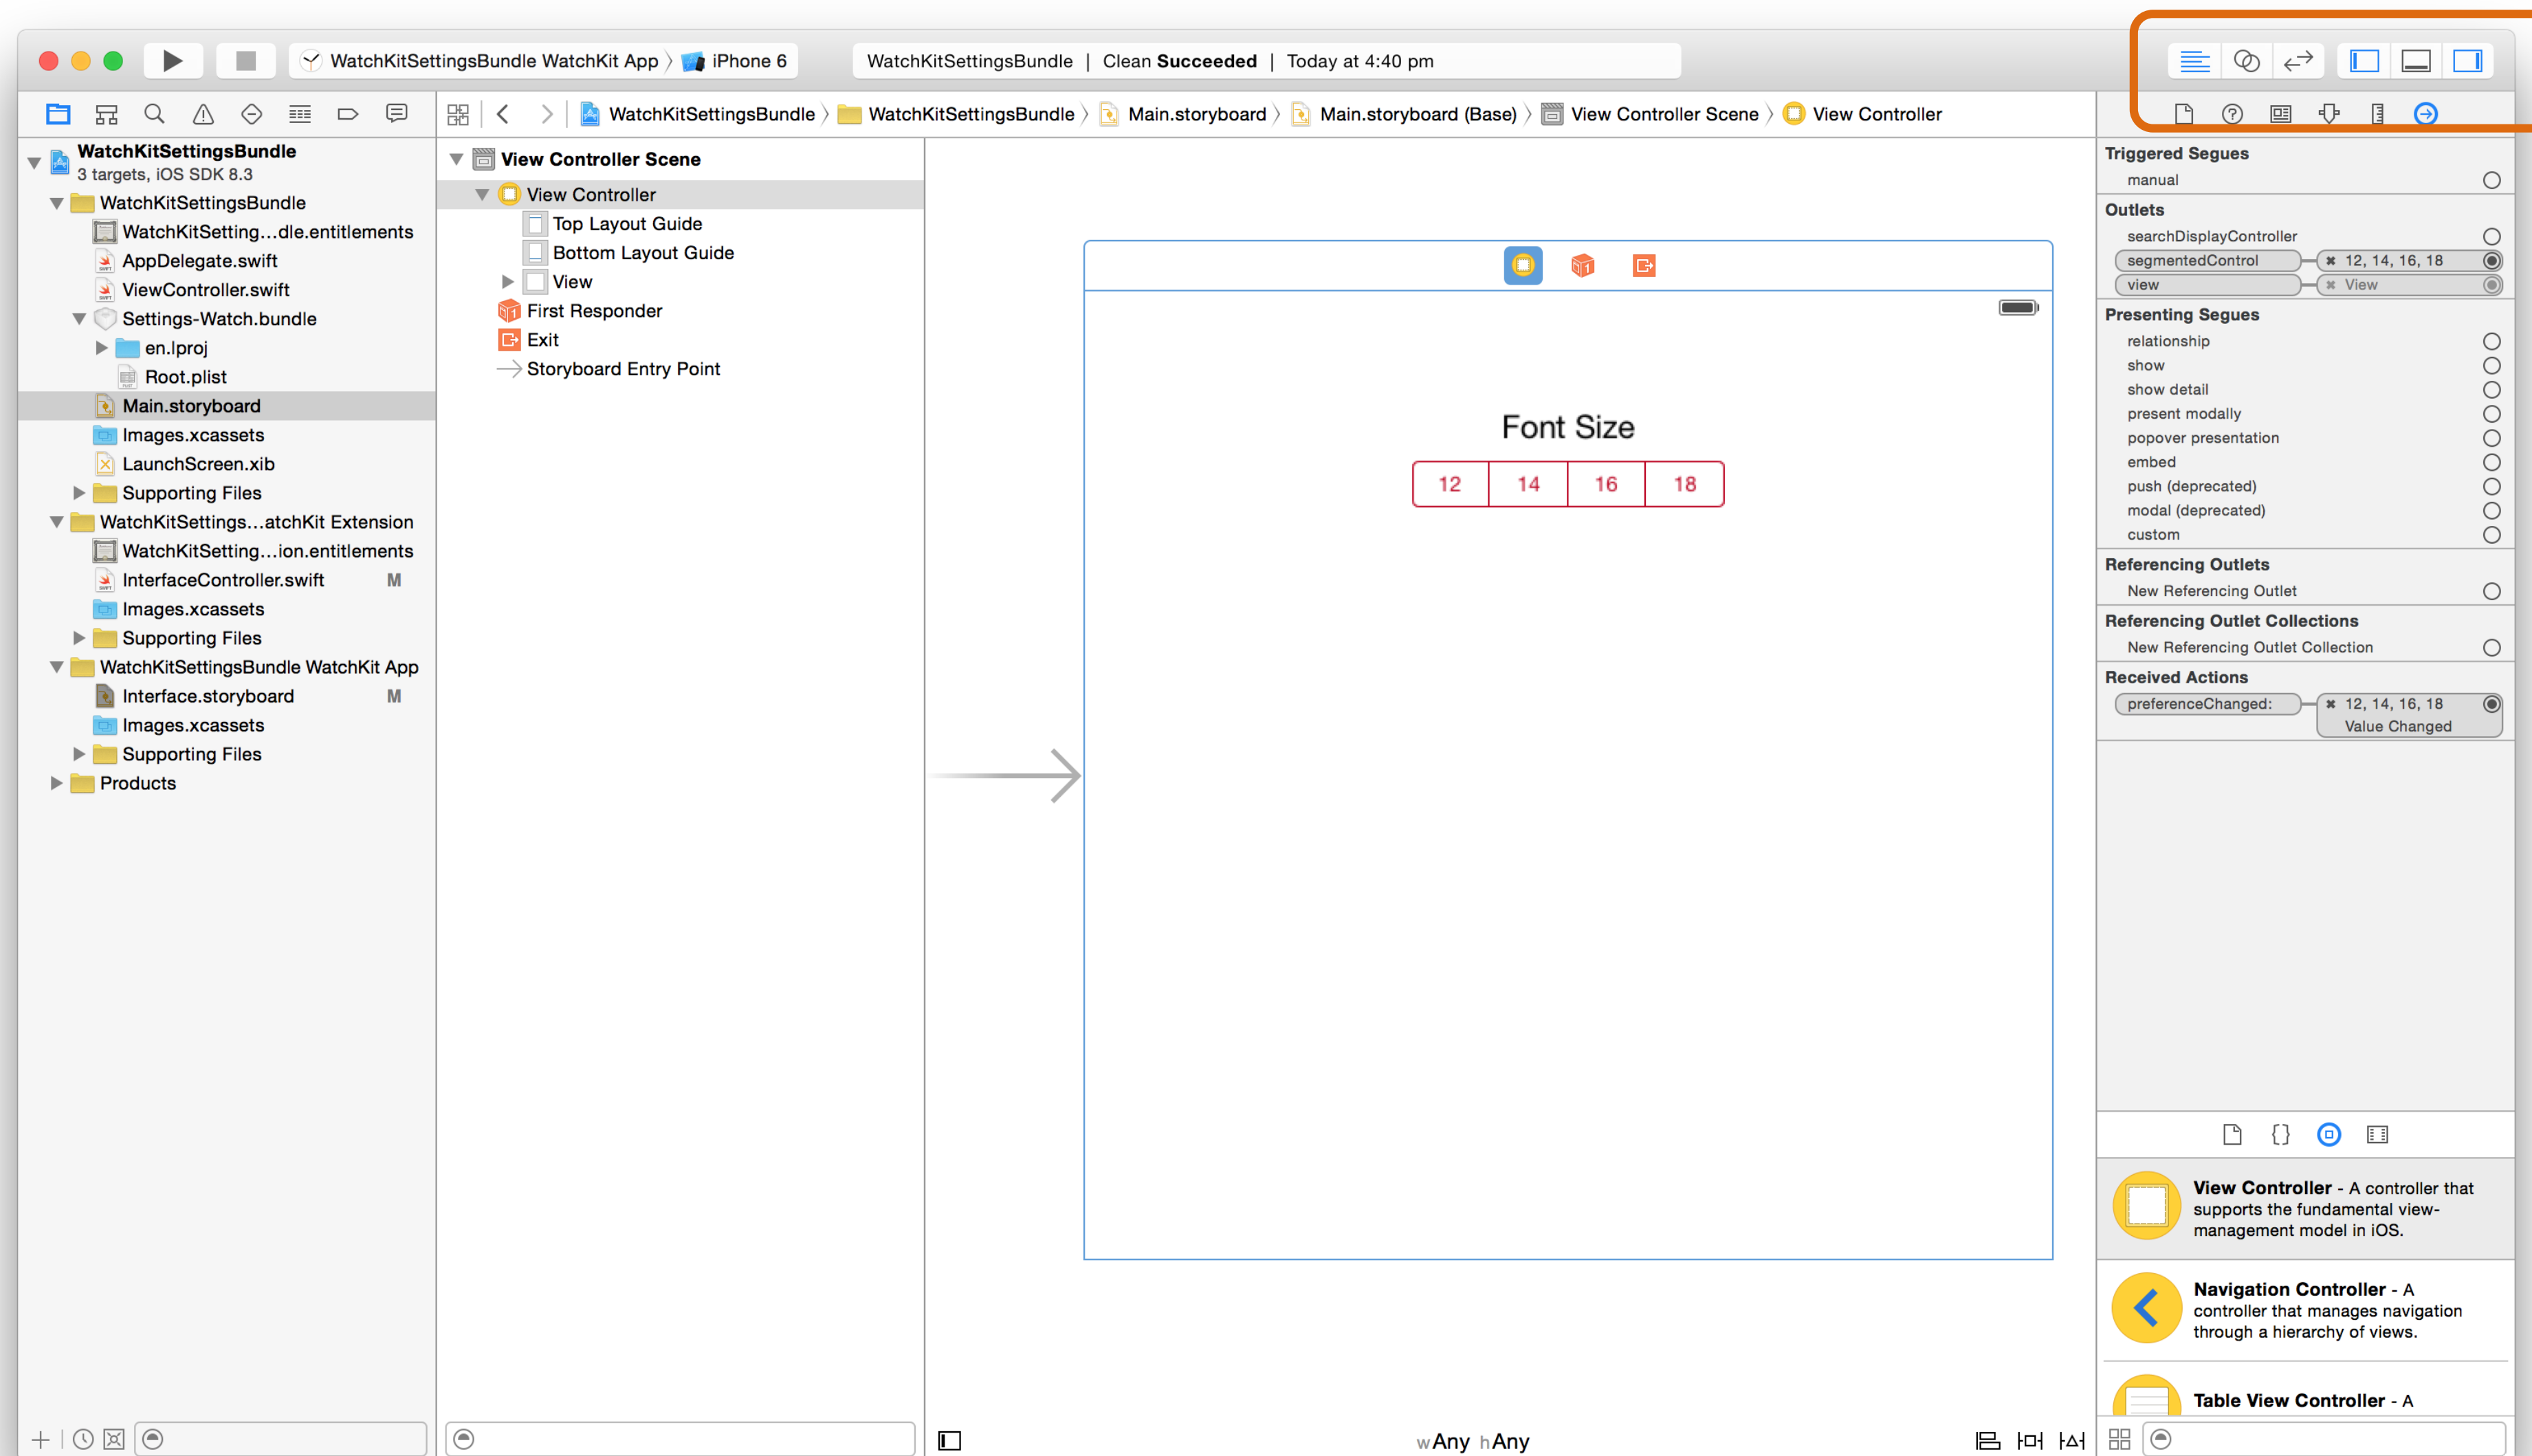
WatchKitSettingsBundle WatchKit App 〉 iPhone 6

WatchKitSettingsBundle | Clean **Succeeded** | Today at 4:40 pm

WatchKitSettingsBundle 〉 WatchKitSettingsBundle 〉 Main.storyboard 〉 Main.storyboard (Base) 〉 View Controller Scene 〉 View Controller

WatchKitSettingsBundle
3 targets, iOS SDK 8.3
WatchKitSettingsBundle
WatchKitSetting...dle.entitlements
AppDelegate.swift
ViewController.swift
Settings-Watch.bundle
en.lproj
Root.plist
Main.storyboard
Images.xcassets
LaunchScreen.xib
Supporting Files
WatchKitSettings...atchKit Extension
WatchKitSetting...ion.entitlements
InterfaceController.swift M
Images.xcassets
Supporting Files
WatchKitSettingsBundle WatchKit App
Interface.storyboard M
Images.xcassets
Supporting Files
Products

View Controller Scene
View Controller
Top Layout Guide
Bottom Layout Guide
View
First Responder
Exit
Storyboard Entry Point

Font Size

| 12 | 14 | 16 | 18 |
|---|---|---|---|

wAny hAny

Triggered Segues
manual
Outlets
searchDisplayController
segmentedControl 12, 14, 16, 18
view View
Presenting Segues
relationship
show
show detail
present modally
popover presentation
embed
push (deprecated)
modal (deprecated)
custom
Referencing Outlets
New Referencing Outlet
Referencing Outlet Collections
New Referencing Outlet Collection
Received Actions
preferenceChanged: 12, 14, 16, 18 Value Changed

View Controller - A controller that supports the fundamental view-management model in iOS.

Navigation Controller - A controller that manages navigation through a hierarchy of views.

Table View Controller - A